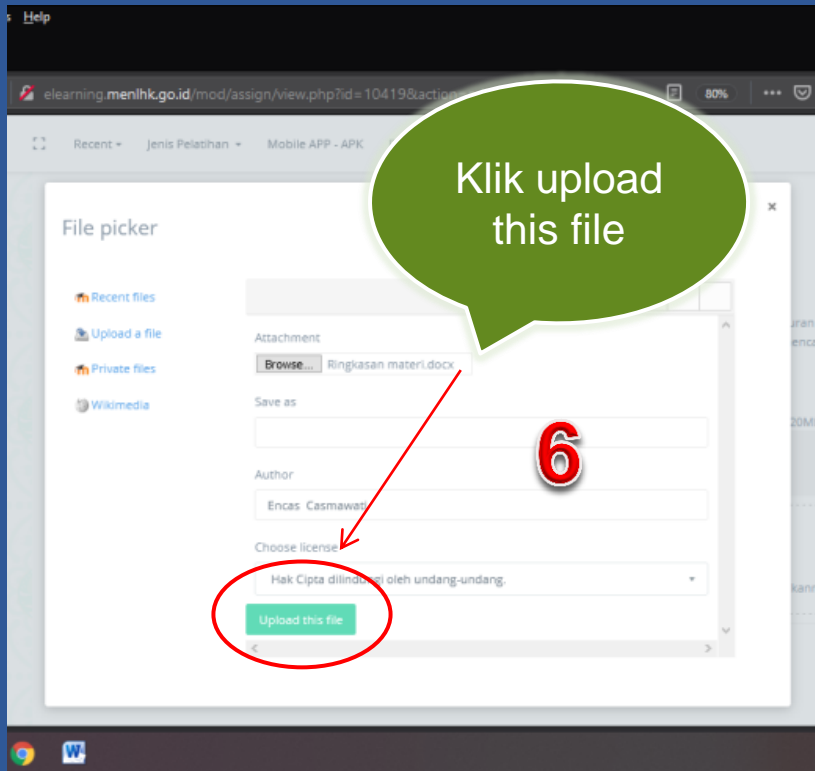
s Help

elearning.menlhk.go.id/mod/assign/view.php?id=10419&action

80%

Recent ▾ Jenis Pelatihan ▾ Mobile APP - APK

Klik upload this file

File picker

×

Recent files

Upload a file

Private files

Wikimedia

Attachment

Browse... Ringkasan materi.docx

Save as

6

Author

Encas Casmawati

Choose license

Hak Cipta dilindungi oleh undang-undang.

Upload this file